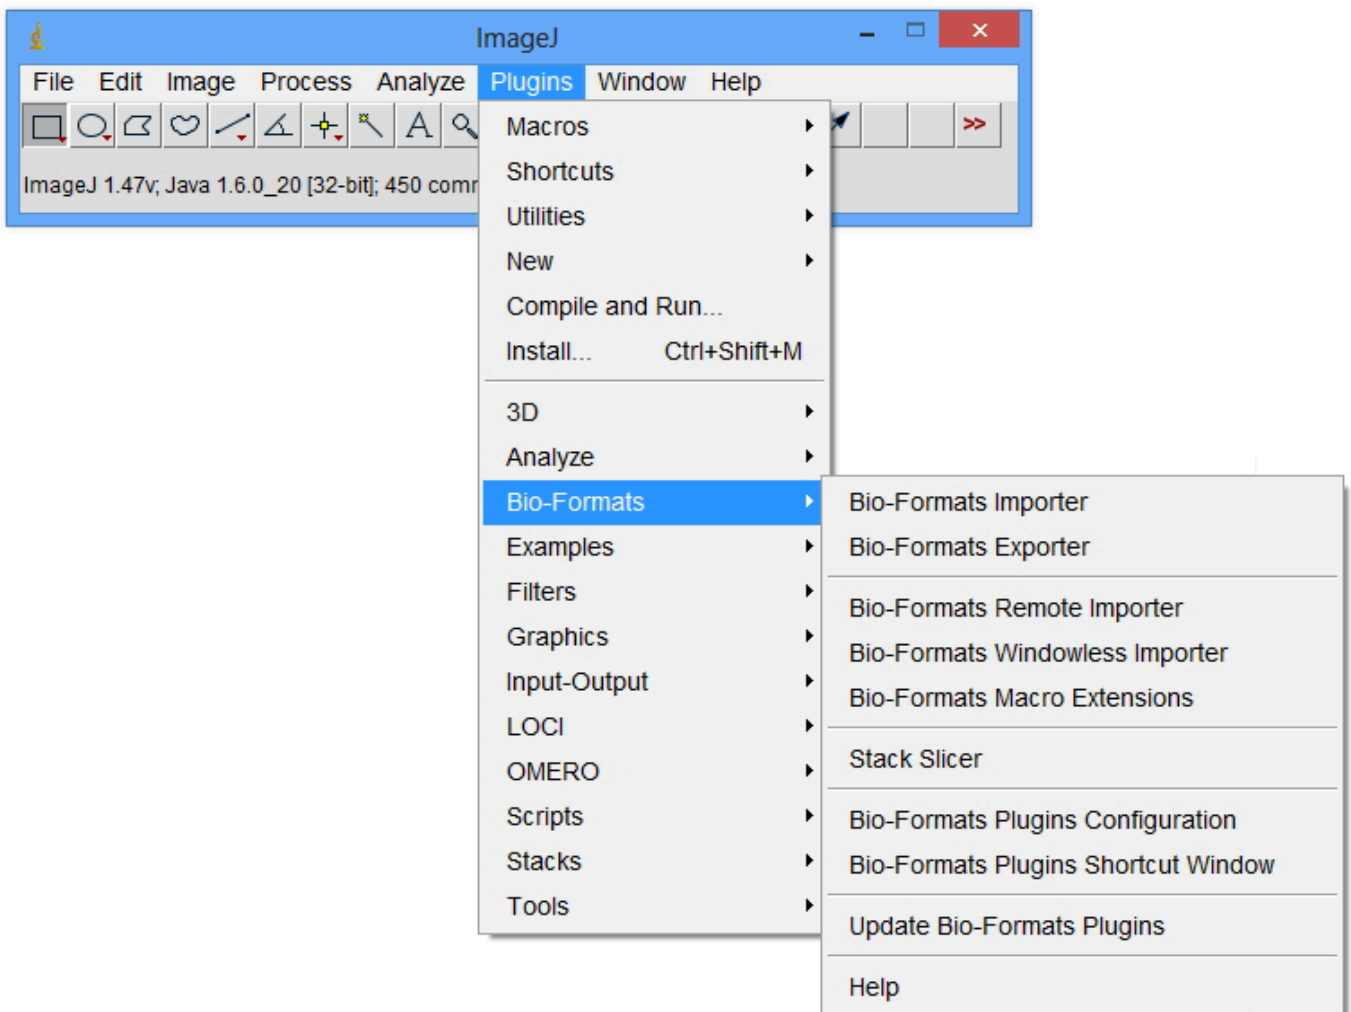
ImageJ

File Edit Image Process Analyze Plugins Window Help

A >>

ImageJ 1.47v; Java 1.6.0_20 [32-bit]; 450 comm

Macros
Shortcuts
Utilities
New
Compile and Run...
Install... Ctrl+Shift+M

3D
Analyze
Bio-Formats
Examples
Filters
Graphics
Input-Output
LOCI
OMERO
Scripts
Stacks
Tools

Bio-Formats Importer
Bio-Formats Exporter

Bio-Formats Remote Importer
Bio-Formats Windowless Importer
Bio-Formats Macro Extensions

Stack Slicer

Bio-Formats Plugins Configuration
Bio-Formats Plugins Shortcut Window

Update Bio-Formats Plugins

Help